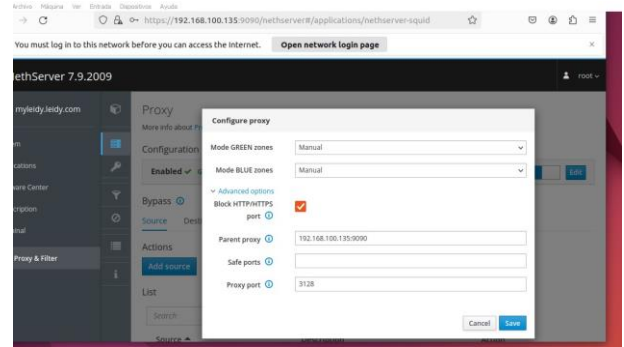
Archivo Máquina Ver Entrada Dispositivos Ayuda

https://192.168.100.135:9090/nethserver#/applications/nethserver-squid

You must log in to this network before you can access the Internet. Open network login page

ethServer 7.9.2009

root

myleidy.leidy.com

m

cations

are Center

cription

inal

Proxy & Filter

Proxy

More info about Pr

Configuration

Enabled

Edit

Bypass

Source Dest

Actions

Add source

List

Search

Source

Description

Action

Configure proxy

Mode GREEN zones Manual

Mode BLUE zones Manual

Advanced options

Block HTTP/HTTPS port

Parent proxy 192.168.100.135:9090

Safe ports

Proxy port 3128

Cancel Save